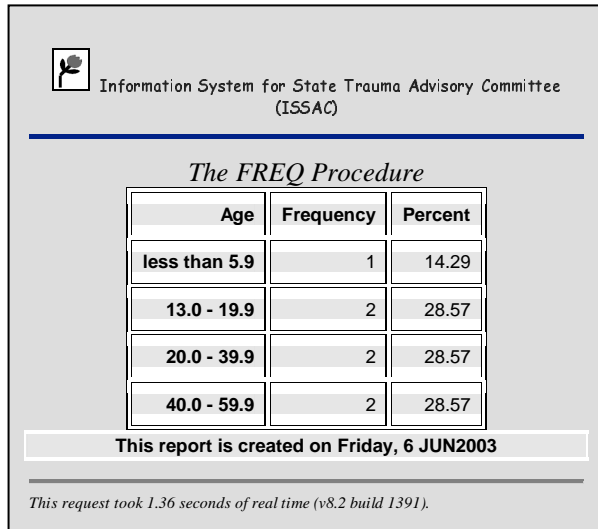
Information System for State Trauma Advisory Committee (ISSAC)

The FREQ Procedure

| Age | Frequency | Percent |
|---|---|---|
| less than 5.9 | 1 | 14.29 |
| 13.0 - 19.9 | 2 | 28.57 |
| 20.0 - 39.9 | 2 | 28.57 |
| 40.0 - 59.9 | 2 | 28.57 |

This report is created on Friday, 6 JUN2003

This request took 1.36 seconds of real time (v8.2 build 1391).